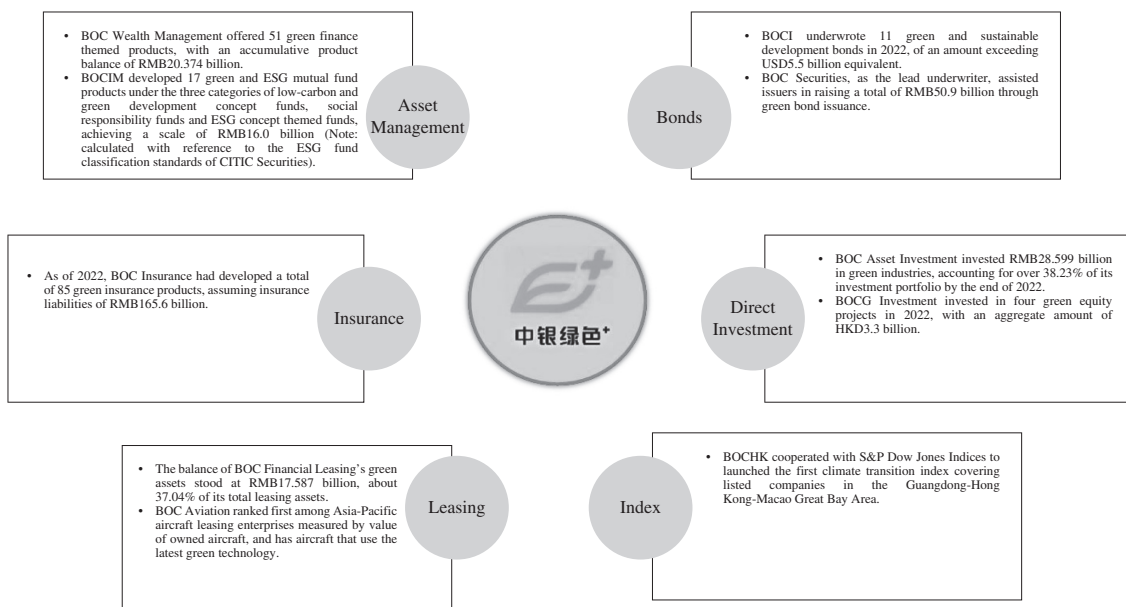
- BOC Wealth Management offered 51 green finance themed products, with an accumulative product balance of RMB20.374 billion.
- BOCIM developed 17 green and ESG mutual fund products under the three categories of low-carbon and green development concept funds, social responsibility funds and ESG concept themed funds, achieving a scale of RMB16.0 billion (Note: calculated with reference to the ESG fund classification standards of CITIC Securities).

Asset Management

Bonds

- BOCI underwrote 11 green and sustainable development bonds in 2022, of an amount exceeding USD5.5 billion equivalent.
- BOC Securities, as the lead underwriter, assisted issuers in raising a total of RMB50.9 billion through green bond issuance.

- As of 2022, BOC Insurance had developed a total of 85 green insurance products, assuming insurance liabilities of RMB165.6 billion.

Insurance

中银绿色⁺

Direct Investment

- BOC Asset Investment invested RMB28.599 billion in green industries, accounting for over 38.23% of its investment portfolio by the end of 2022.
- BOCG Investment invested in four green equity projects in 2022, with an aggregate amount of HKD3.3 billion.

- The balance of BOC Financial Leasing's green assets stood at RMB17.587 billion, about 37.04% of its total leasing assets.
- BOC Aviation ranked first among Asia-Pacific aircraft leasing enterprises measured by value of owned aircraft, and has aircraft that use the latest green technology.

Leasing

Index

- BOCHK cooperated with S&P Dow Jones Indices to launched the first climate transition index covering listed companies in the Guangdong-Hong Kong-Macao Great Bay Area.